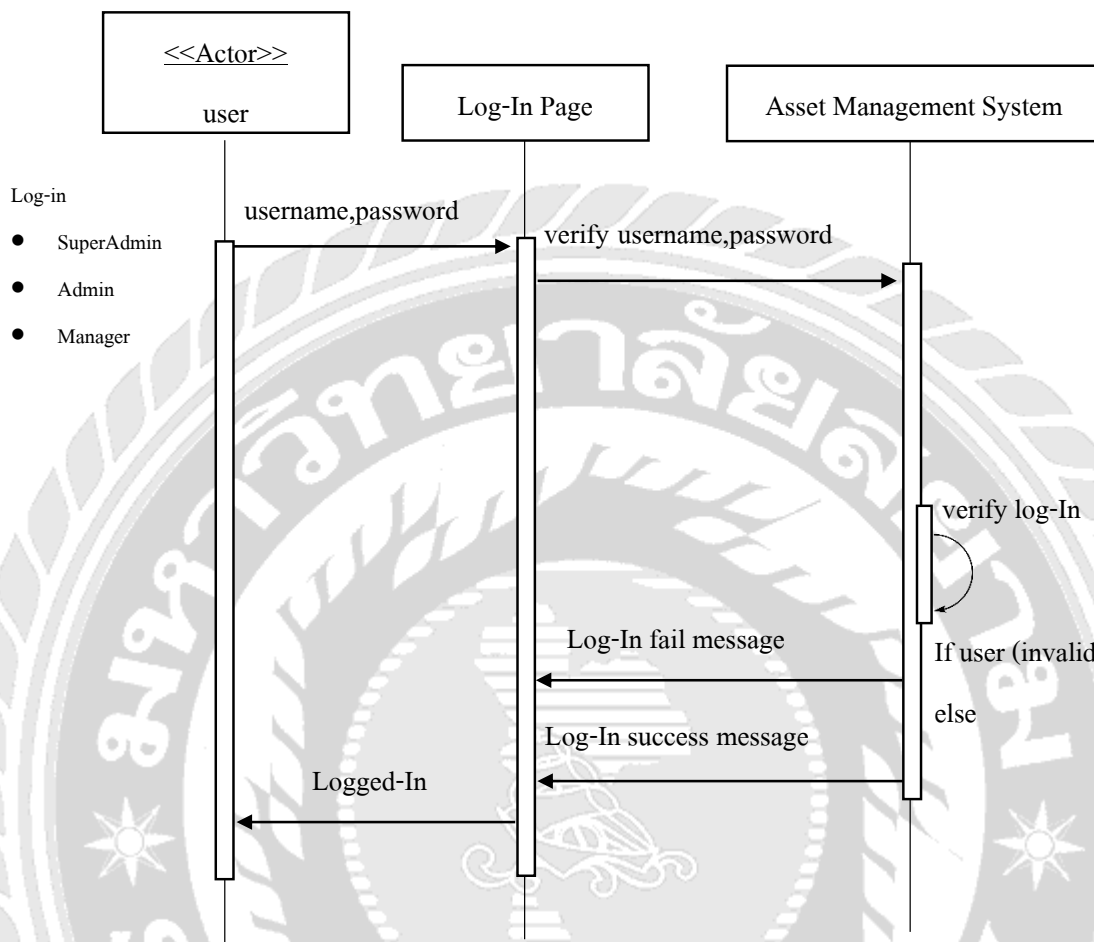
<<Actor>>

user

Log-In Page

Asset Management System

Log-in

- SuperAdmin
- Admin
- Manager

username,password

verify username,password

verify log-In

Log-In fail message

If user (invalid

else

Log-In success message

Logged-In